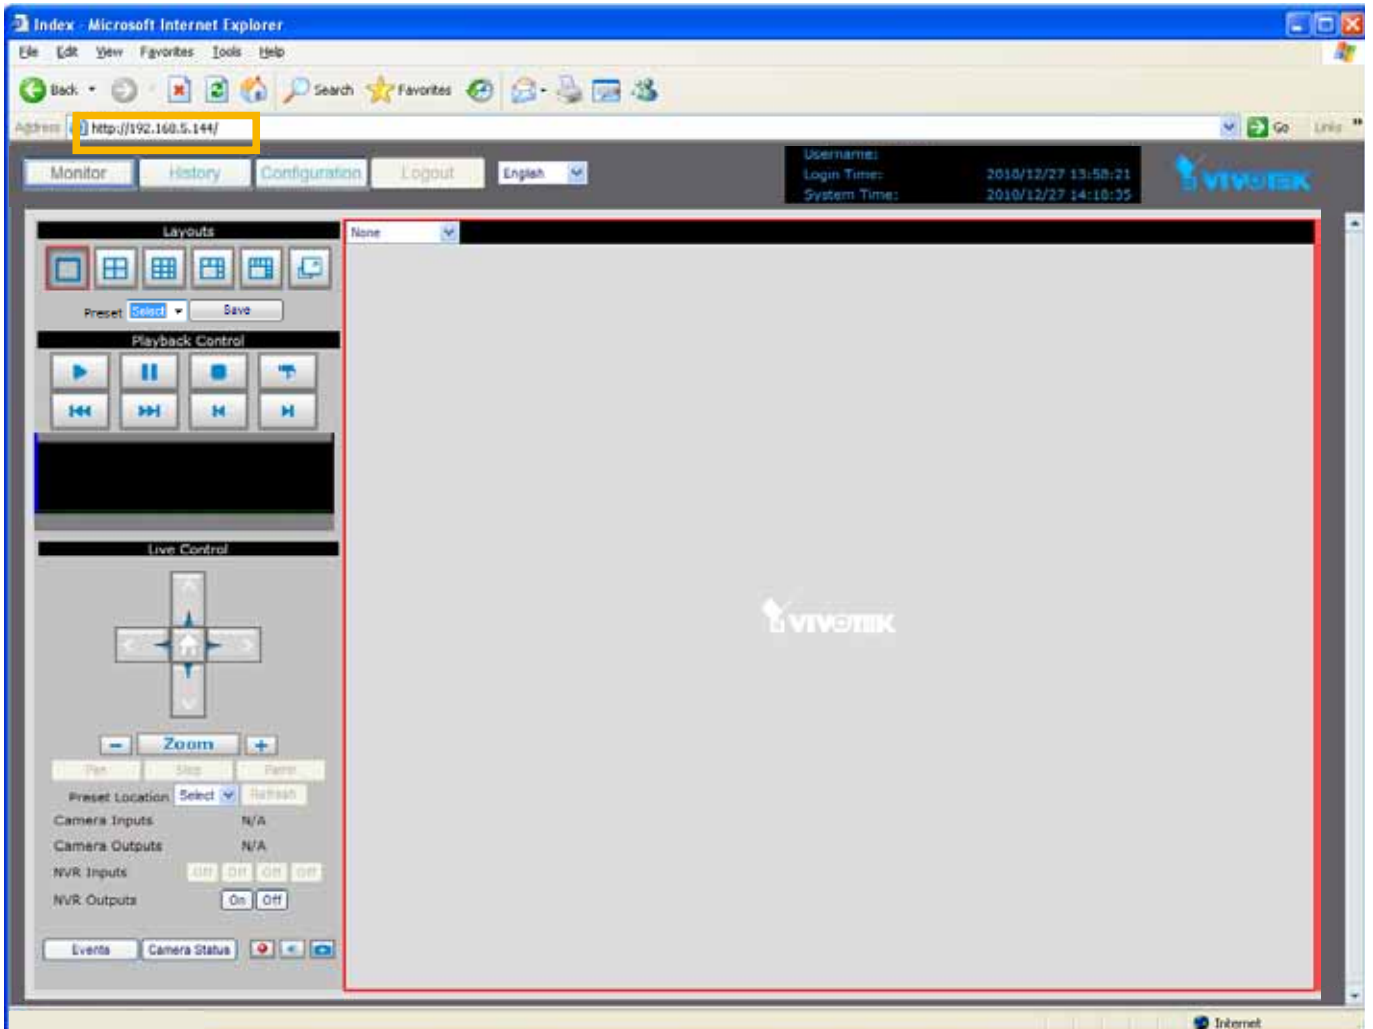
Index - Microsoft Internet Explorer

File Edit View Favorites Tools Help

Back Search Favorites

Address http://192.168.5.144/ Go Links

Monitor History Configuration Logout English

Username:
Login Time: 2010/12/27 13:58:21
System Time: 2010/12/27 14:10:35

VIVOTEK

Layouts

Preset Select Save

Playback Control

Live Control

Zoom

Pan Stop Patrol

Preset Location Select Refresh

Camera Inputs N/A
Camera Outputs N/A
NVR Inputs Off Off Off Off
NVR Outputs On Off

Events Camera Status

None

VIVOTEK

Internet